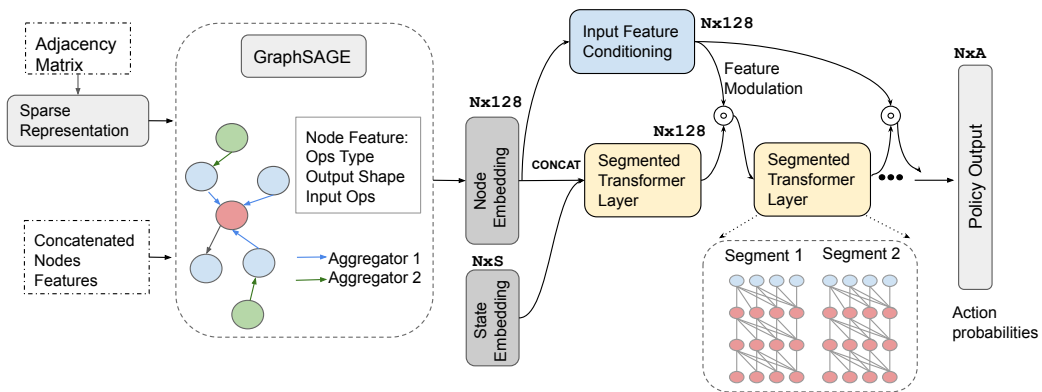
Adjacency Matrix

Sparse Representation

Concatenated Nodes Features

GraphSAGE

Node Feature:
Ops Type
Output Shape
Input Ops

Aggregator 1
Aggregator 2

Nx128

Node Embedding

CONCAT

NxS

State Embedding

Input Feature Conditioning

Nx128

Feature Modulation

Nx128

Segmented Transformer Layer

Segmented Transformer Layer

Segment 1

Segment 2

NxA

Policy Output

Action probabilities